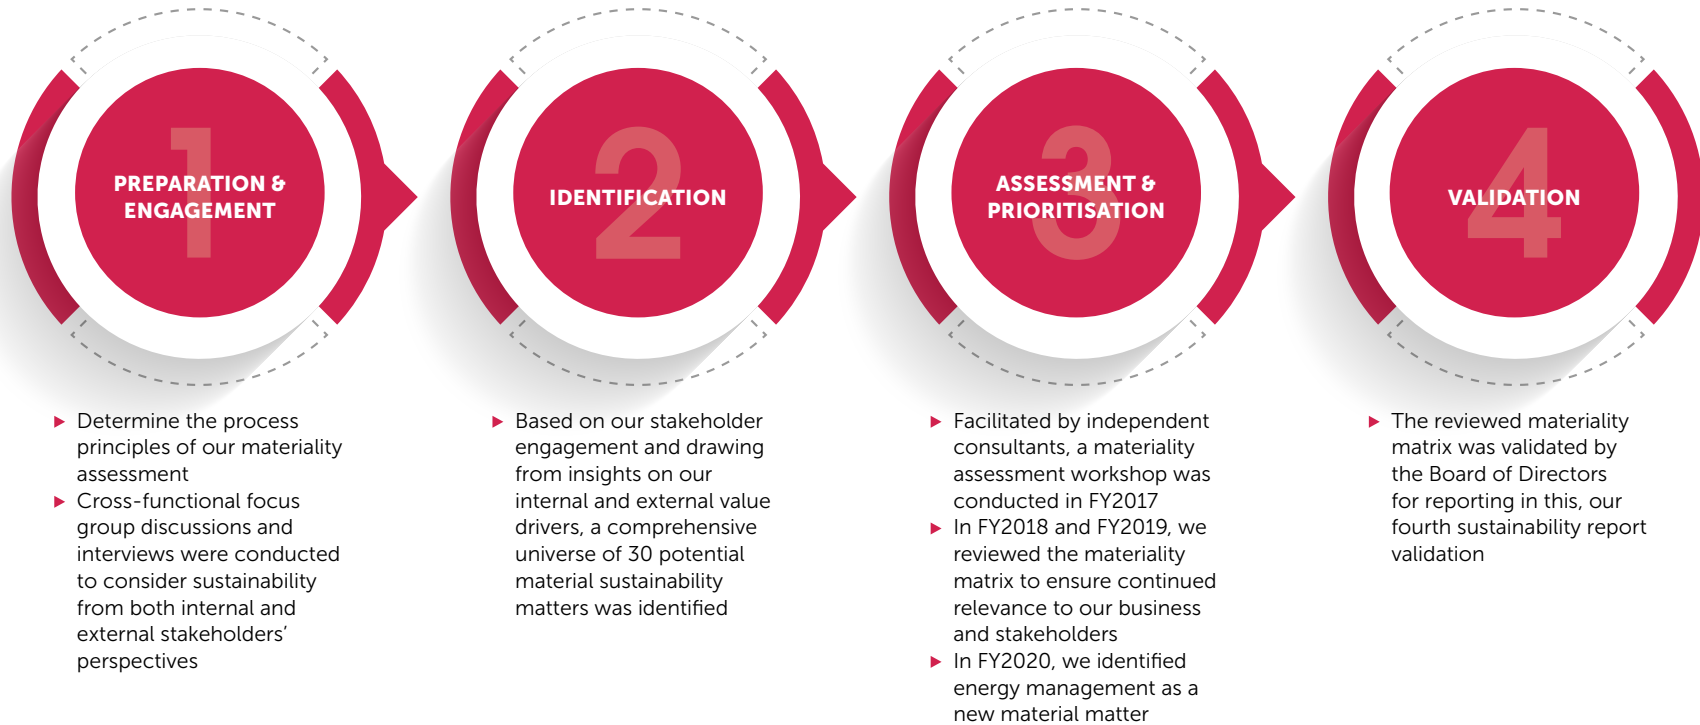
1
PREPARATION & ENGAGEMENT

- Determine the process principles of our materiality assessment
- Cross-functional focus group discussions and interviews were conducted to consider sustainability from both internal and external stakeholders' perspectives

2
IDENTIFICATION

- Based on our stakeholder engagement and drawing from insights on our internal and external value drivers, a comprehensive universe of 30 potential material sustainability matters was identified

3
ASSESSMENT & PRIORITISATION

- Facilitated by independent consultants, a materiality assessment workshop was conducted in FY2017
- In FY2018 and FY2019, we reviewed the materiality matrix to ensure continued relevance to our business and stakeholders
- In FY2020, we identified energy management as a new material matter

4
VALIDATION

- The reviewed materiality matrix was validated by the Board of Directors for reporting in this, our fourth sustainability report validation